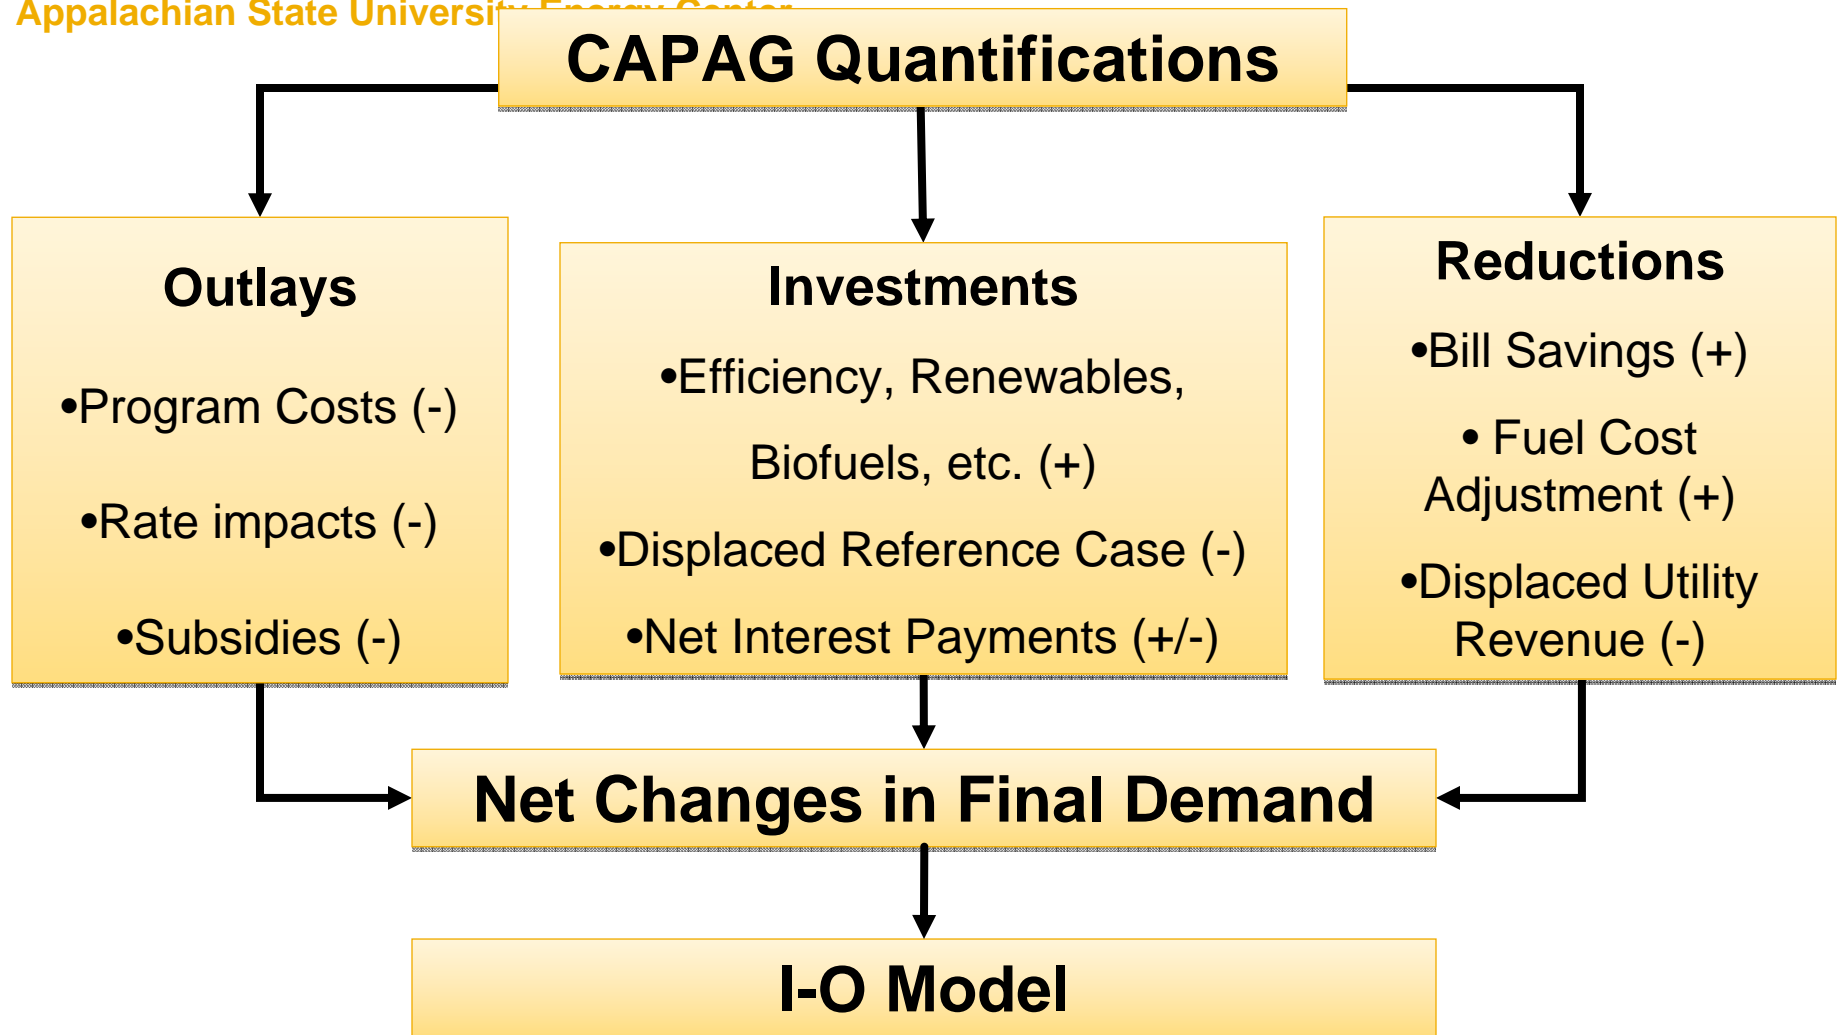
Appalachian State Universi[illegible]

CAPAG Quantifications

Outlays

•Program Costs (-)

•Rate impacts (-)

•Subsidies (-)

Investments

•Efficiency, Renewables, Biofuels, etc. (+)

•Displaced Reference Case (-)

•Net Interest Payments (+/-)

Reductions

•Bill Savings (+)

• Fuel Cost Adjustment (+)

•Displaced Utility Revenue (-)

Net Changes in Final Demand

I-O Model